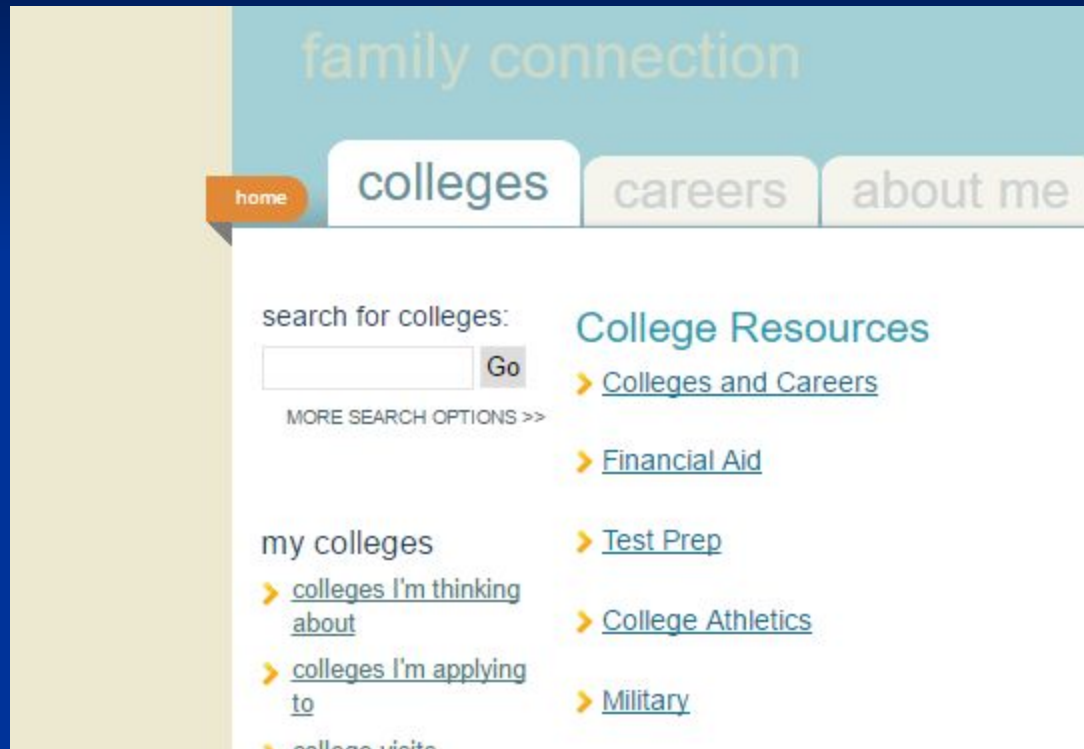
family connection

home

colleges

careers

about me

search for colleges:

Go

MORE SEARCH OPTIONS >>

my colleges

colleges I'm thinking about

colleges I'm applying to

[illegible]

College Resources

Colleges and Careers

Financial Aid

Test Prep

College Athletics

Military